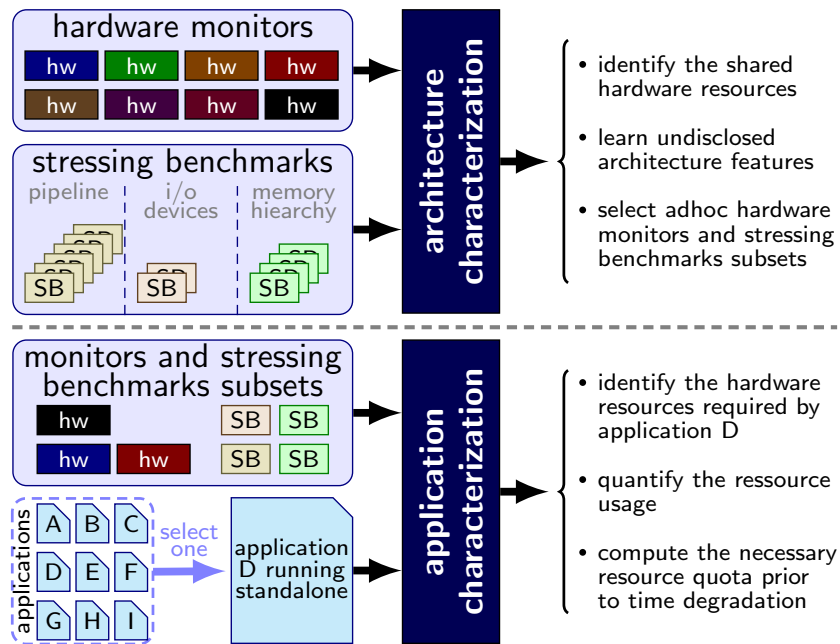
hardware monitors

hw hw hw hw
hw hw hw hw

stressing benchmarks

pipeline i/o devices memory hiearchy

SB SB SB

architecture characterization

• identify the shared hardware resources

• learn undisclosed architecture features

• select adhoc hardware monitors and stressing benchmarks subsets

monitors and stressing benchmarks subsets

hw SB SB
hw hw SB SB

applications

A B C
D E F
G H I

select one

application D running standalone

application characterization

• identify the hardware resources required by application D

• quantify the ressource usage

• compute the necessary resource quota prior to time degradation